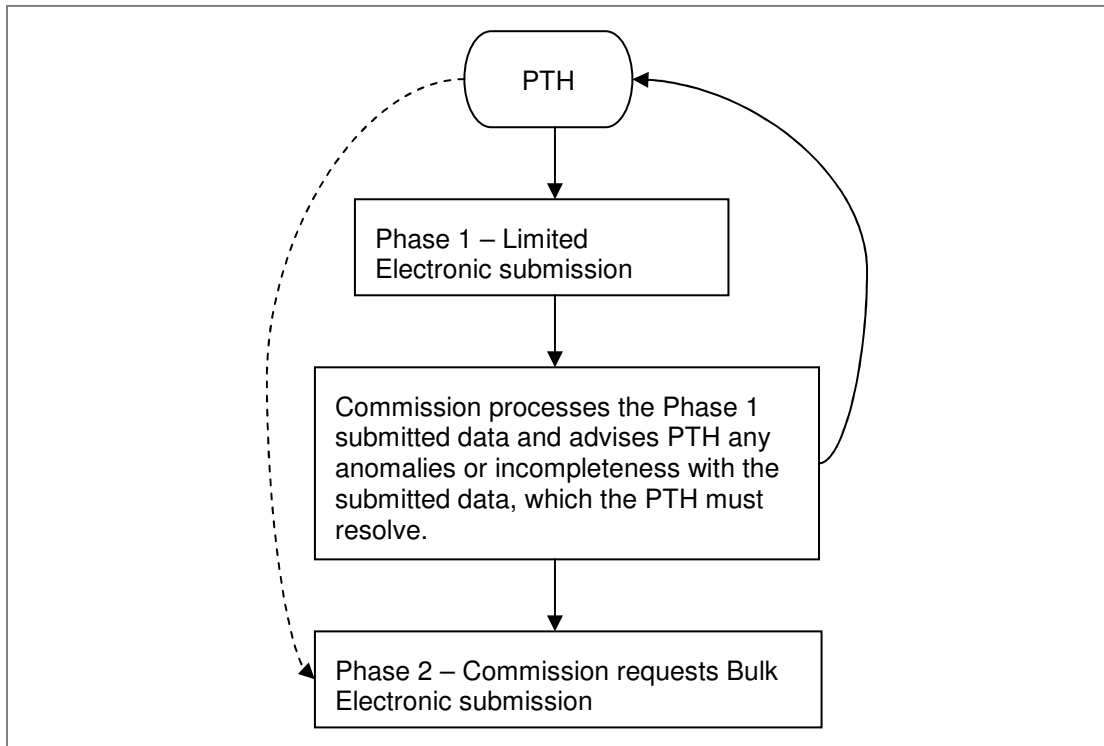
PTH

Phase 1 – Limited Electronic submission

Commission processes the Phase 1 submitted data and advises PTH any anomalies or incompleteness with the submitted data, which the PTH must resolve.

Phase 2 – Commission requests Bulk Electronic submission